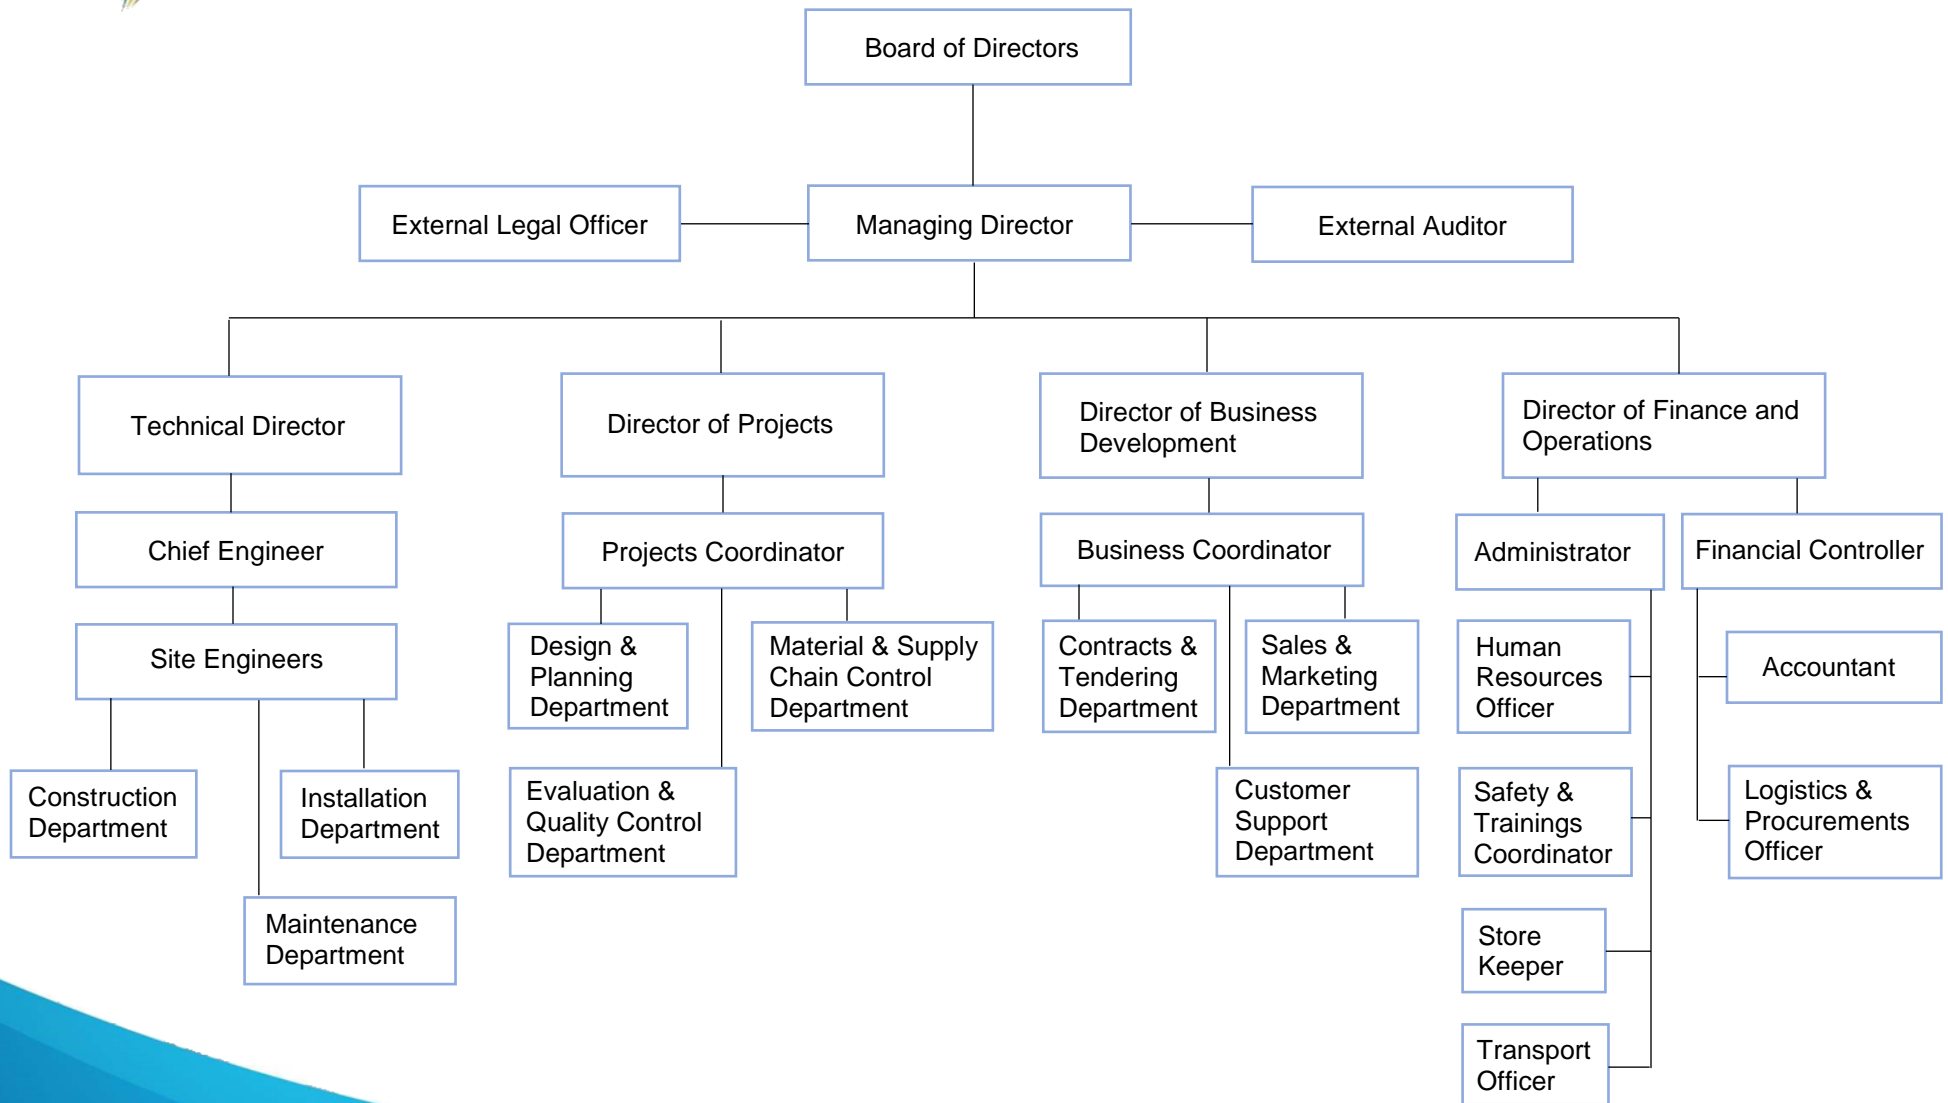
Board of Directors

External Legal Officer

Managing Director

External Auditor

Technical Director

Chief Engineer

Site Engineers

Construction Department

Installation Department

Maintenance Department

Director of Projects

Projects Coordinator

Design & Planning Department

Material & Supply Chain Control Department

Evaluation & Quality Control Department

Director of Business Development

Business Coordinator

Contracts & Tendering Department

Sales & Marketing Department

Customer Support Department

Director of Finance and Operations

Administrator

Human Resources Officer

Safety & Trainings Coordinator

Store Keeper

Transport Officer

Financial Controller

Accountant

Logistics & Procurements Officer